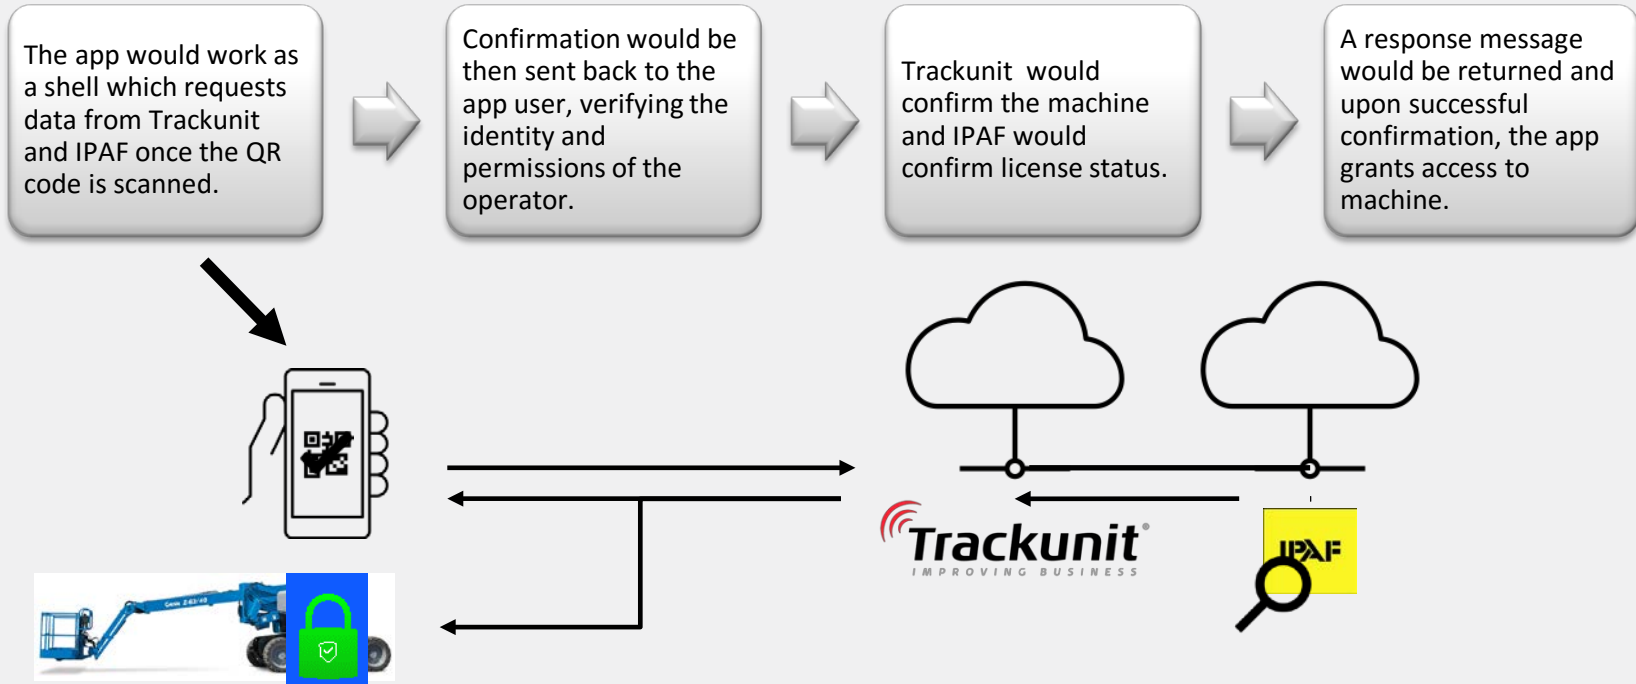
The app would work as a shell which requests data from Trackunit and IPAF once the QR code is scanned.

Confirmation would be then sent back to the app user, verifying the identity and permissions of the operator.

Trackunit would confirm the machine and IPAF would confirm license status.

A response message would be returned and upon successful confirmation, the app grants access to machine.

Trackunit
IMPROVING BUSINESS

IPAF